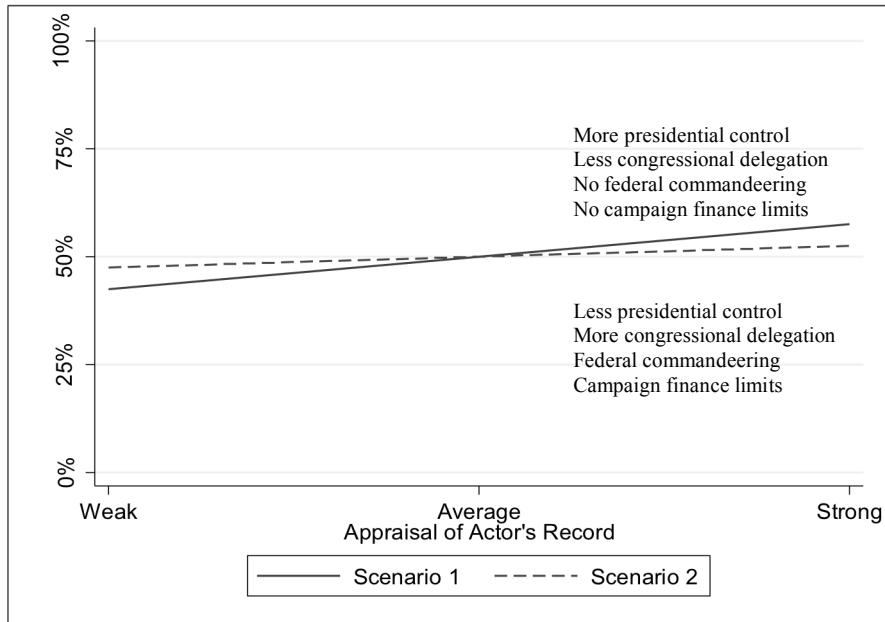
100%
75%
50%
25%
0%

More presidential control
Less congressional delegation
No federal commandeering
No campaign finance limits

Less presidential control
More congressional delegation
Federal commandeering
Campaign finance limits

Weak
Average
Strong
Appraisal of Actor's Record

Scenario 1
Scenario 2